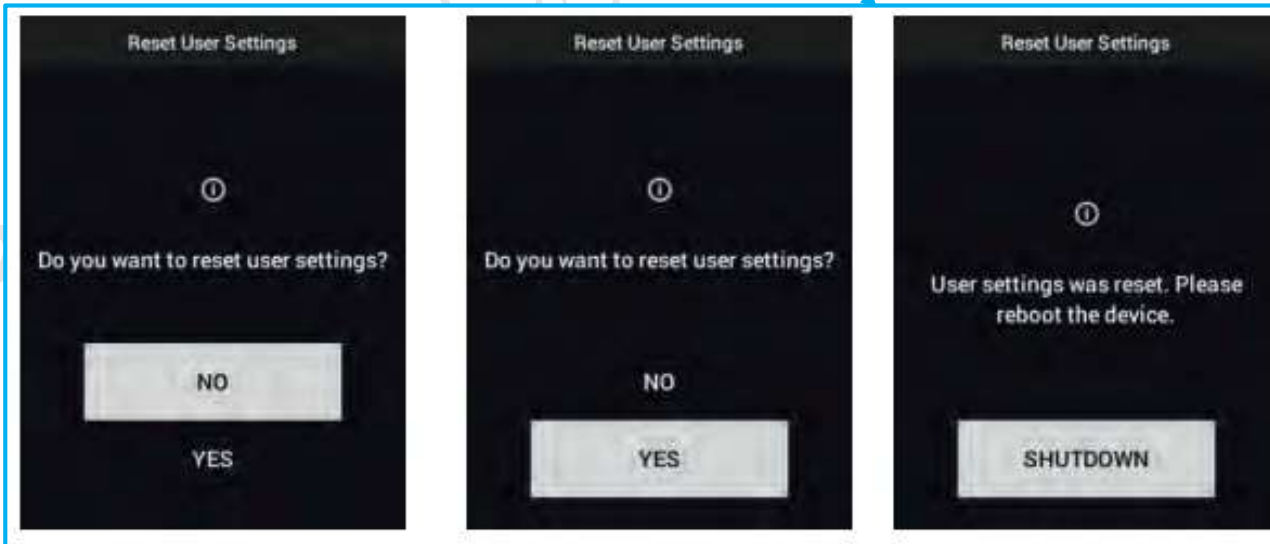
Reset User Settings

Do you want to reset user settings?

NO

YES

Reset User Settings

Do you want to reset user settings?

NO

YES

Reset User Settings

User settings was reset. Please reboot the device.

SHUTDOWN